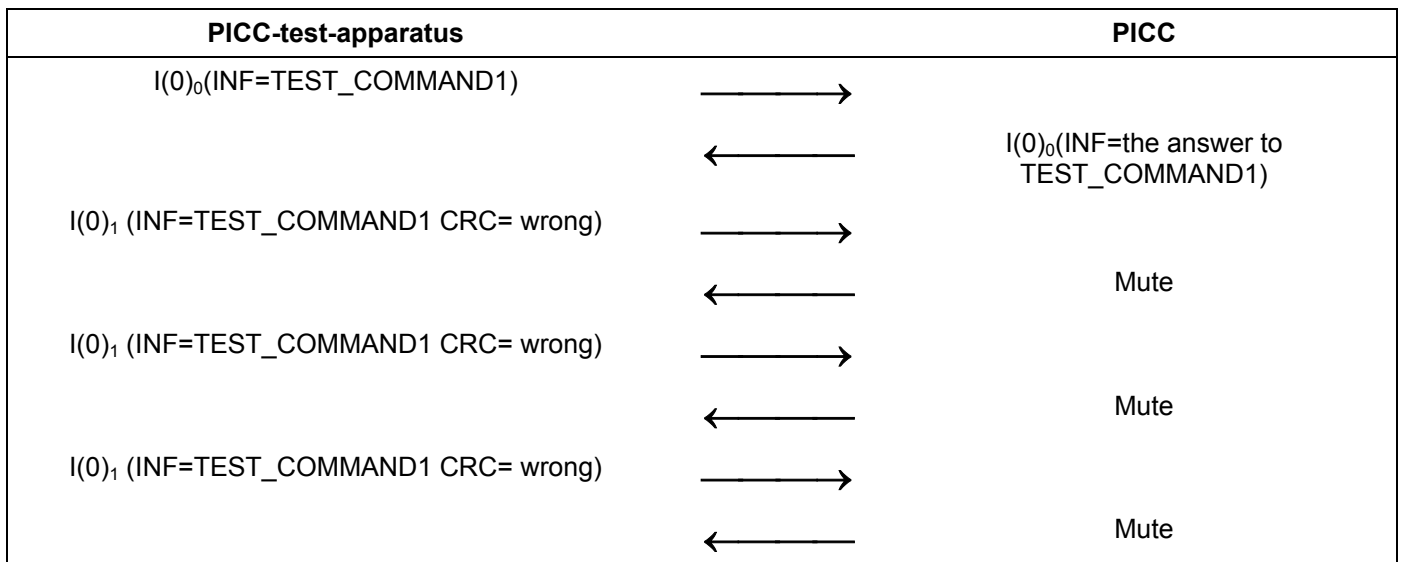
| PICC-test-apparatus | | PICC |
|---|---|---|
| $I(0)_0$(INF=TEST_COMMAND1) | → | |
| | ← | $I(0)_0$(INF=the answer to TEST_COMMAND1) |
| $I(0)_1$ (INF=TEST_COMMAND1 CRC= wrong) | → | |
| | ← | Mute |
| $I(0)_1$ (INF=TEST_COMMAND1 CRC= wrong) | → | |
| | ← | Mute |
| $I(0)_1$ (INF=TEST_COMMAND1 CRC= wrong) | → | |
| | ← | Mute |